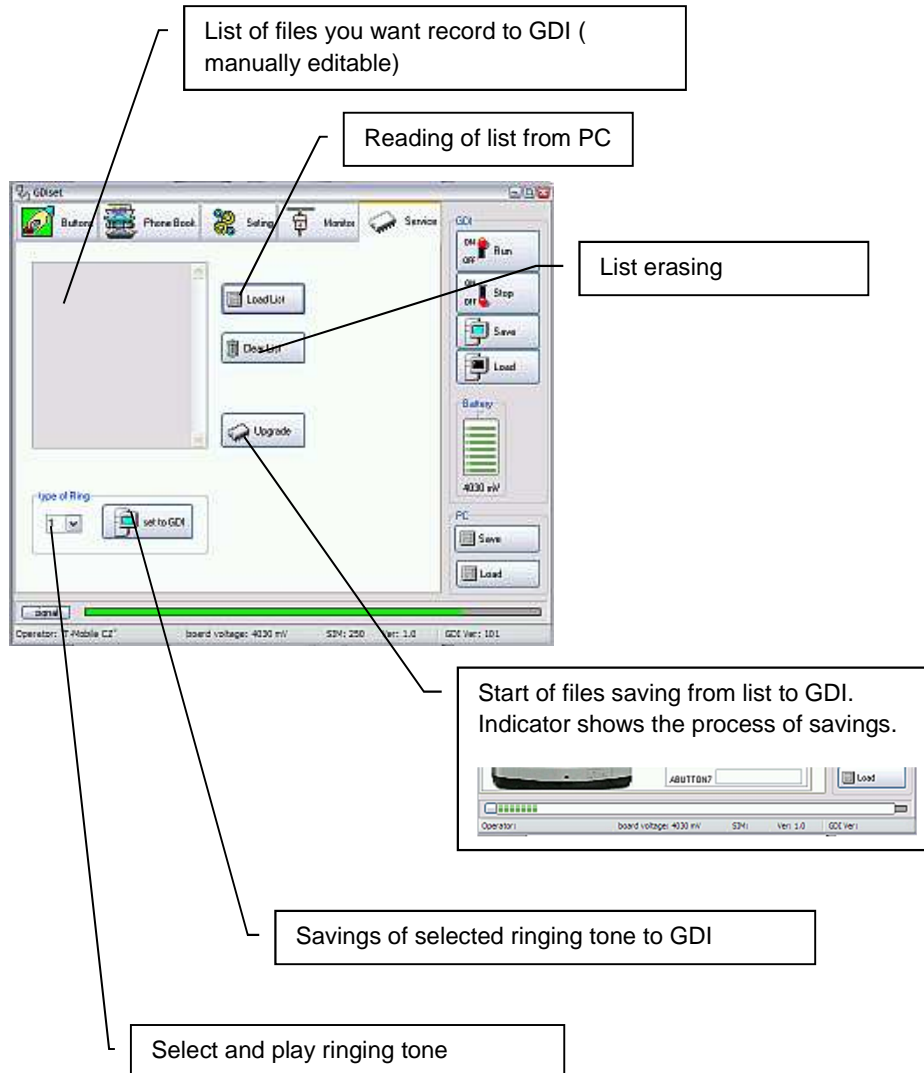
List of files you want record to GDI ( manually editable)

Reading of list from PC

GDIset

Buttons

Phone Book

Seting

Monitor

Service

GDI

ON OFF Run

ON OFF Stop

Save

Load

List erasing

Load List

Clear List

Upgrade

Battery

4030 mV

type of Ring

1

set to GDI

PC

Save

Load

signal

Operator: T-Mobile CZ

board voltage: 4030 mV

SIM: 250

Ver: 1.0

GDI Ver: 101

Start of files saving from list to GDI. Indicator shows the process of savings.

ABUTTON7

Load

Operator:

board voltage: 4030 mV

SIM:

Ver: 1.0

GDI Ver:

Savings of selected ringing tone to GDI

Select and play ringing tone